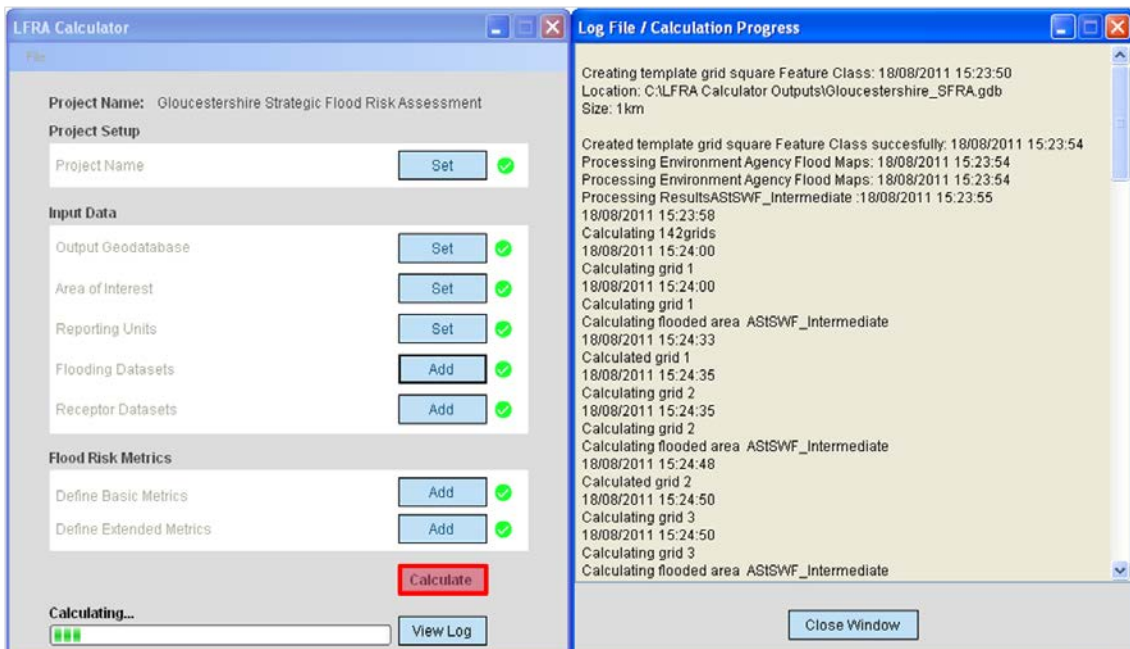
LFRA Calculator

File

Project Name: Gloucestershire Strategic Flood Risk Assessment

Project Setup

Project Name Set

Input Data

Output Geodatabase Set

Area of Interest Set

Reporting Units Set

Flooding Datasets Add

Receptor Datasets Add

Flood Risk Metrics

Define Basic Metrics Add

Define Extended Metrics Add

Calculate

Calculating...

View Log

Log File / Calculation Progress

Creating template grid square Feature Class: 18/08/2011 15:23:50
Location: C:\LFRA Calculator Outputs\Gloucestershire_SFRA.gdb
Size: 1km

Created template grid square Feature Class succesfully: 18/08/2011 15:23:54
Processing Environment Agency Flood Maps: 18/08/2011 15:23:54
Processing Environment Agency Flood Maps: 18/08/2011 15:23:54
Processing ResultsAStSWF_Intermediate :18/08/2011 15:23:55
18/08/2011 15:23:58
Calculating 142grids
18/08/2011 15:24:00
Calculating grid 1
18/08/2011 15:24:00
Calculating grid 1
Calculating flooded area AStSWF_Intermediate
18/08/2011 15:24:33
Calculated grid 1
18/08/2011 15:24:35
Calculating grid 2
18/08/2011 15:24:35
Calculating grid 2
Calculating flooded area AStSWF_Intermediate
18/08/2011 15:24:48
Calculated grid 2
18/08/2011 15:24:50
Calculating grid 3
18/08/2011 15:24:50
Calculating grid 3
Calculating flooded area AStSWF_Intermediate

Close Window